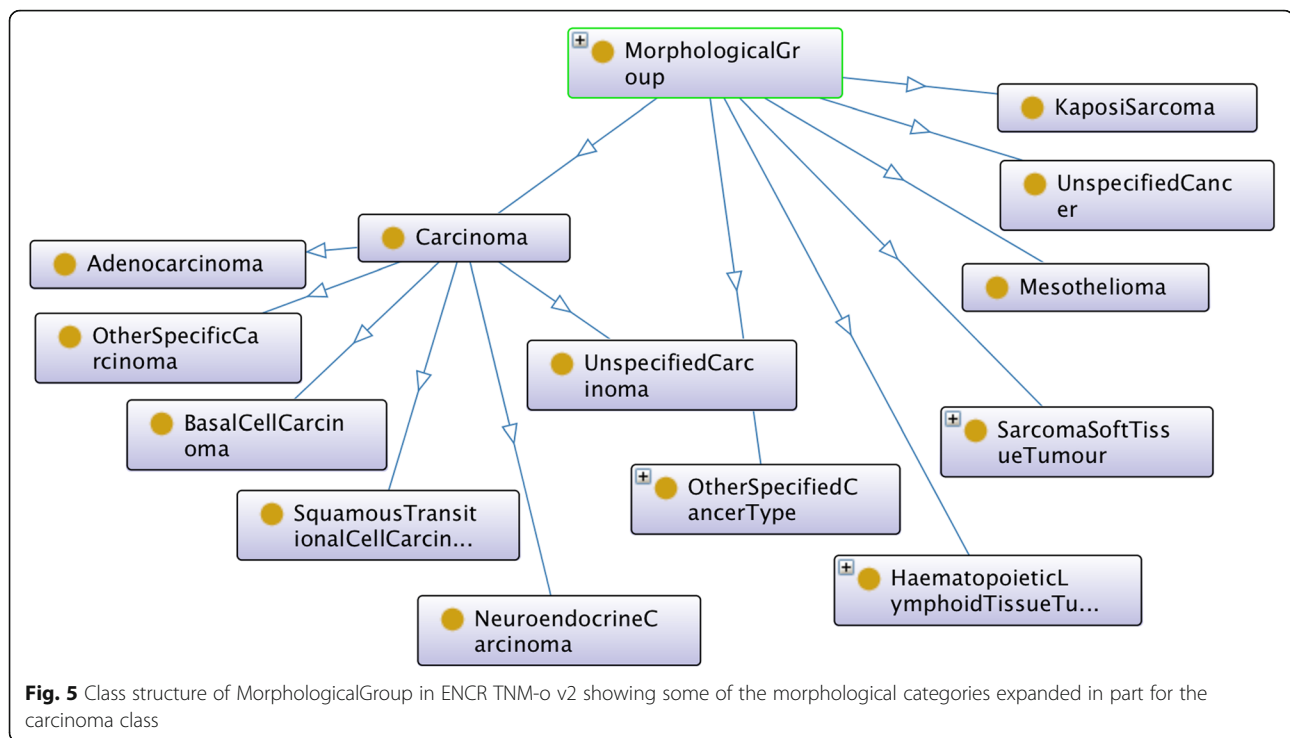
MorphologicalGroup

KaposiSarcoma

UnspecifiedCancer

Carcinoma

Adenocarcinoma

Mesothelioma

OtherSpecificCarcinoma

UnspecifiedCarcinoma

BasalCellCarcinoma

SarcomaSoftTissueTumour

OtherSpecifiedCancerType

SquamousTransitionalCellCarcin...

HaematopoieticLymphoidTissueTu...

NeuroendocrineCarcinoma

**Fig. 5** Class structure of MorphologicalGroup in ENCR TNM-o v2 showing some of the morphological categories expanded in part for the carcinoma class